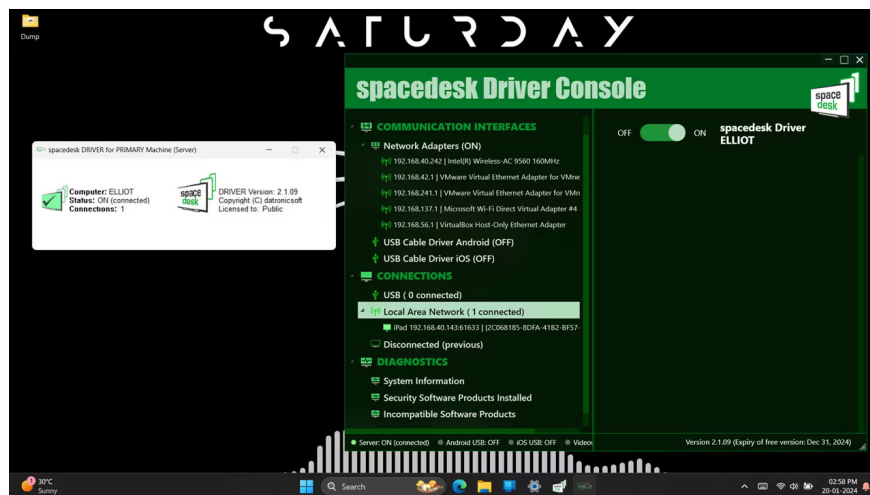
Dump

SATURDAY

spacedesk DRIVER for PRIMARY Machine (Server)

Computer: ELLIOT
Status: ON (connected)
Connections: 1

spacedesk

DRIVER Version: 2.1.09
Copyright (C) datronicsoft
Licensed to: Public

spacedesk Driver Console

spacedesk

COMMUNICATION INTERFACES
Network Adapters (ON)
192.168.40.242 | Intel(R) Wireless-AC 9560 160MHz
192.168.42.1 | VMware Virtual Ethernet Adapter for VMne
192.168.241.1 | VMware Virtual Ethernet Adapter for VMn
192.168.137.1 | Microsoft Wi-Fi Direct Virtual Adapter #4
192.168.56.1 | VirtualBox Host-Only Ethernet Adapter
USB Cable Driver Android (OFF)
USB Cable Driver iOS (OFF)
CONNECTIONS
USB ( 0 connected)
Local Area Network ( 1 connected)
iPad 192.168.40.143:61633 | {2C068185-8DFA-41B2-BF57-
Disconnected (previous)
DIAGNOSTICS
System Information
Security Software Products Installed
Incompatible Software Products

OFF ON spacedesk Driver ELLIOT

Server: ON (connected) Android USB: OFF iOS USB: OFF Video

Version 2.1.09 (Expiry of free version: Dec 31, 2024)

30°C
Sunny

Search

02:58 PM
20-01-2024